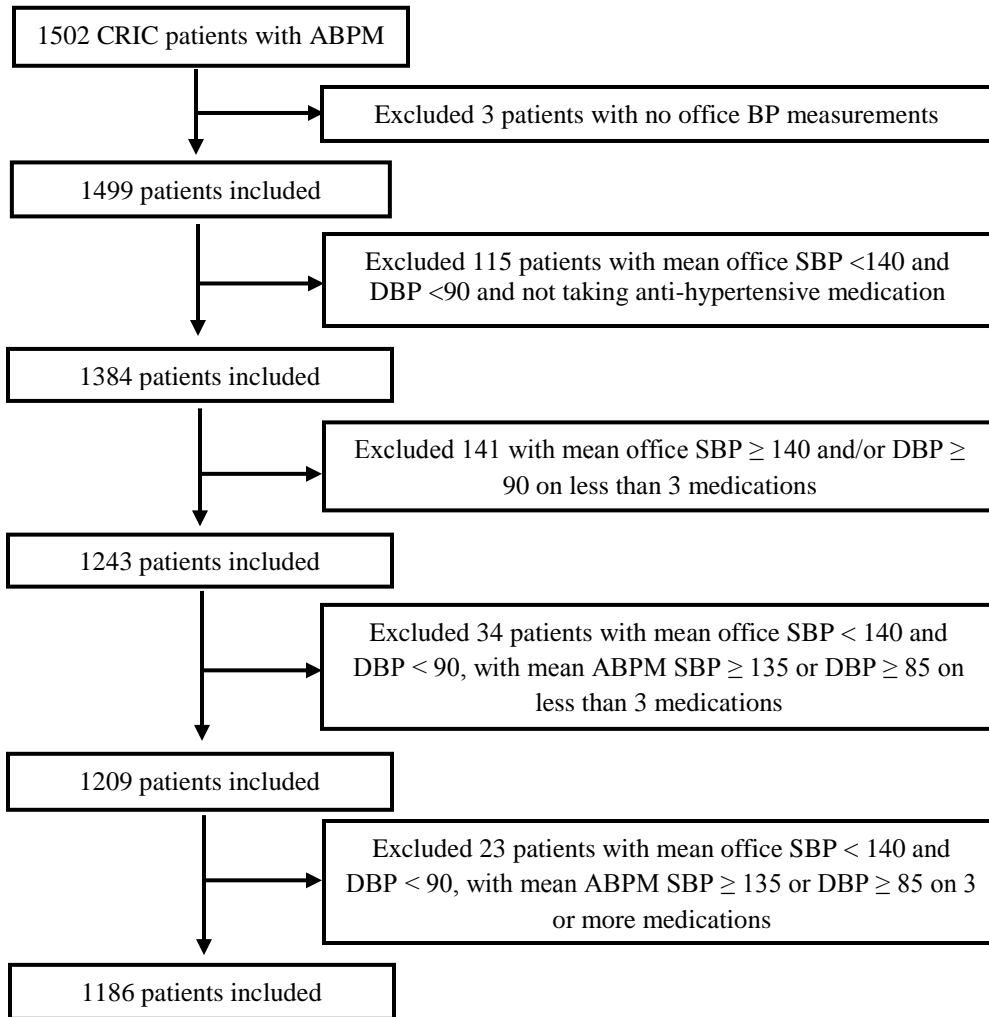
1502 CRIC patients with ABPM

Excluded 3 patients with no office BP measurements

1499 patients included

Excluded 115 patients with mean office SBP <140 and DBP <90 and not taking anti-hypertensive medication

1384 patients included

Excluded 141 with mean office SBP $\geq$ 140 and/or DBP $\geq$ 90 on less than 3 medications

1243 patients included

Excluded 34 patients with mean office SBP < 140 and DBP < 90, with mean ABPM SBP $\geq$ 135 or DBP $\geq$ 85 on less than 3 medications

1209 patients included

Excluded 23 patients with mean office SBP < 140 and DBP < 90, with mean ABPM SBP $\geq$ 135 or DBP $\geq$ 85 on 3 or more medications

1186 patients included